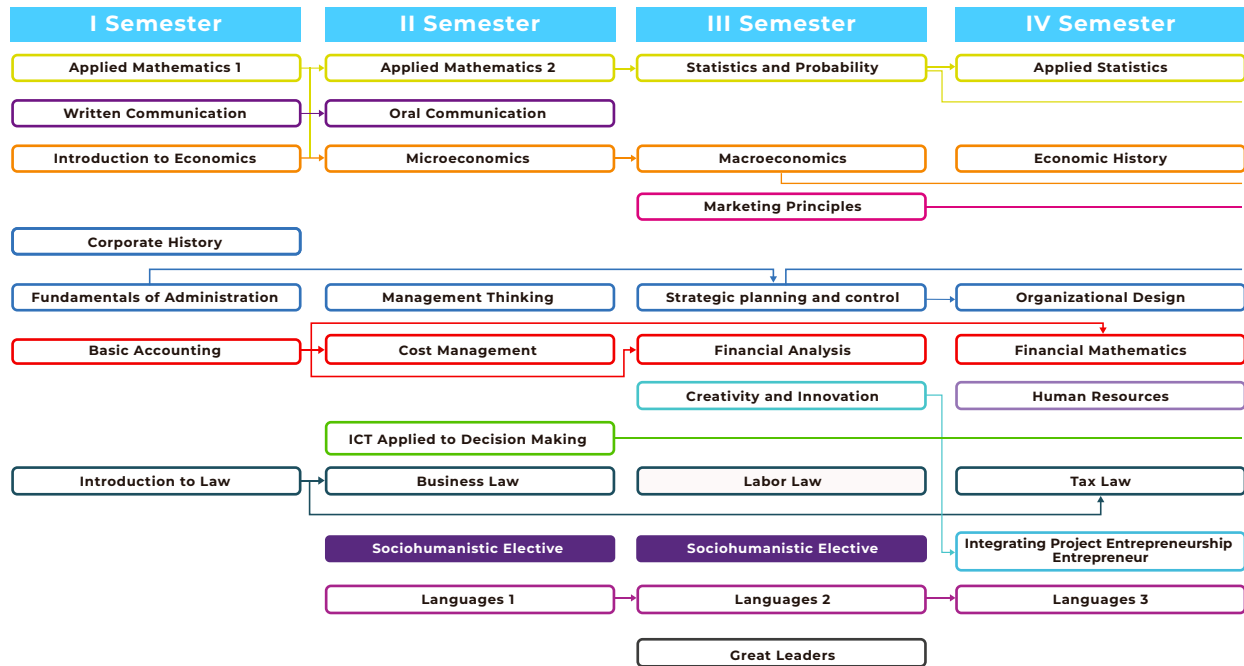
I Semester

Applied Mathematics 1

Written Communication

Introduction to Economics

Corporate History

Fundamentals of Administration

Basic Accounting

Introduction to Law

II Semester

Applied Mathematics 2

Oral Communication

Microeconomics

Management Thinking

Cost Management

ICT Applied to Decision Making

Business Law

Sociohumanistic Elective

Languages 1

III Semester

Statistics and Probability

Macroeconomics

Marketing Principles

Strategic planning and control

Financial Analysis

Creativity and Innovation

Labor Law

Sociohumanistic Elective

Languages 2

Great Leaders

IV Semester

Applied Statistics

Economic History

Organizational Design

Financial Mathematics

Human Resources

Tax Law

Integrating Project Entrepreneurship Entrepreneur

Languages 3